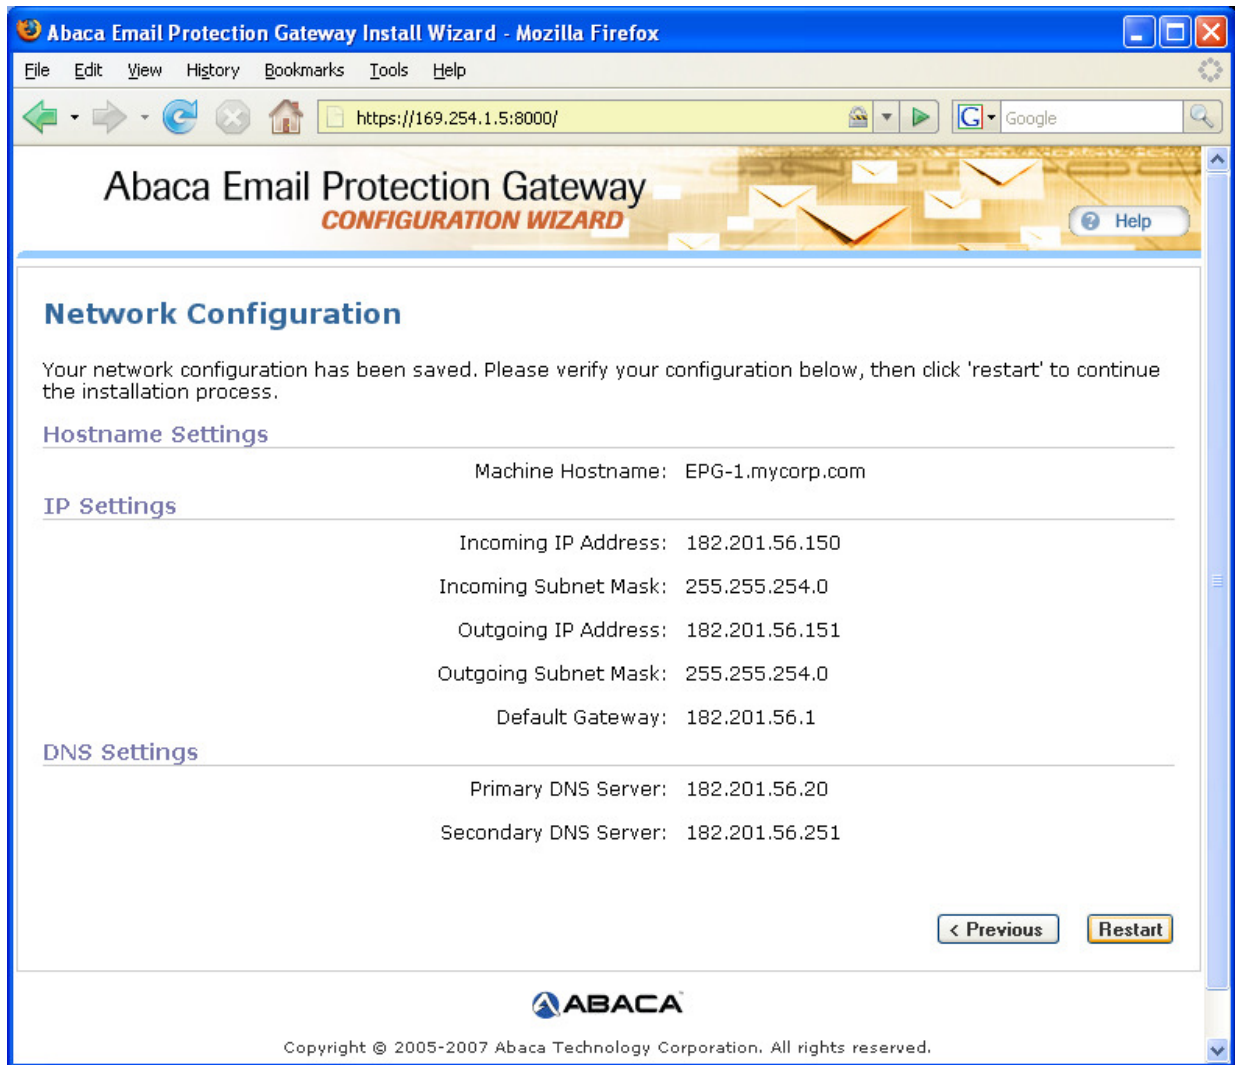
Abaca Email Protection Gateway Install Wizard - Mozilla Firefox

File Edit View History Bookmarks Tools Help

https://169.254.1.5:8000/

Google

Abaca Email Protection Gateway
CONFIGURATION WIZARD

Help

Network Configuration

Your network configuration has been saved. Please verify your configuration below, then click 'restart' to continue the installation process.

Hostname Settings

Machine Hostname: EPG-1.mycorp.com

IP Settings

Incoming IP Address: 182.201.56.150

Incoming Subnet Mask: 255.255.254.0

Outgoing IP Address: 182.201.56.151

Outgoing Subnet Mask: 255.255.254.0

Default Gateway: 182.201.56.1

DNS Settings

Primary DNS Server: 182.201.56.20

Secondary DNS Server: 182.201.56.251

< Previous Restart

ABACA

Copyright © 2005-2007 Abaca Technology Corporation. All rights reserved.